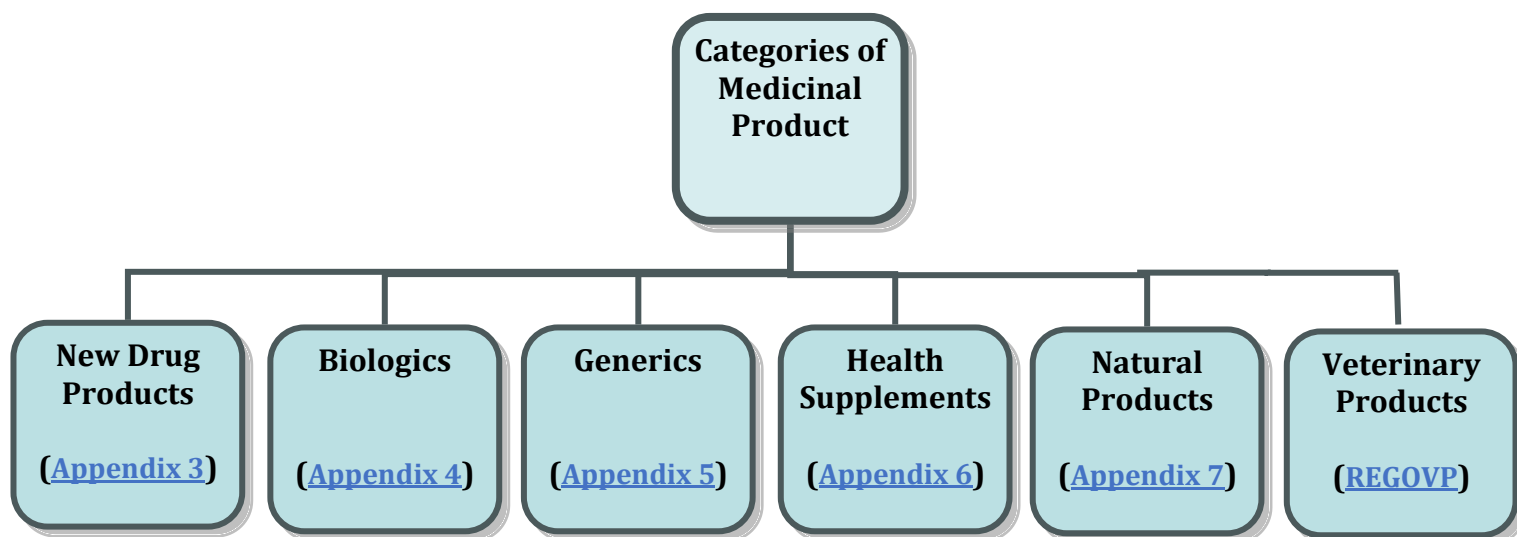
Categories of Medicinal Product

New Drug Products

(Appendix 3)

Biologics

(Appendix 4)

Generics

(Appendix 5)

Health Supplements

(Appendix 6)

Natural Products

(Appendix 7)

Veterinary Products

(REGOVP)